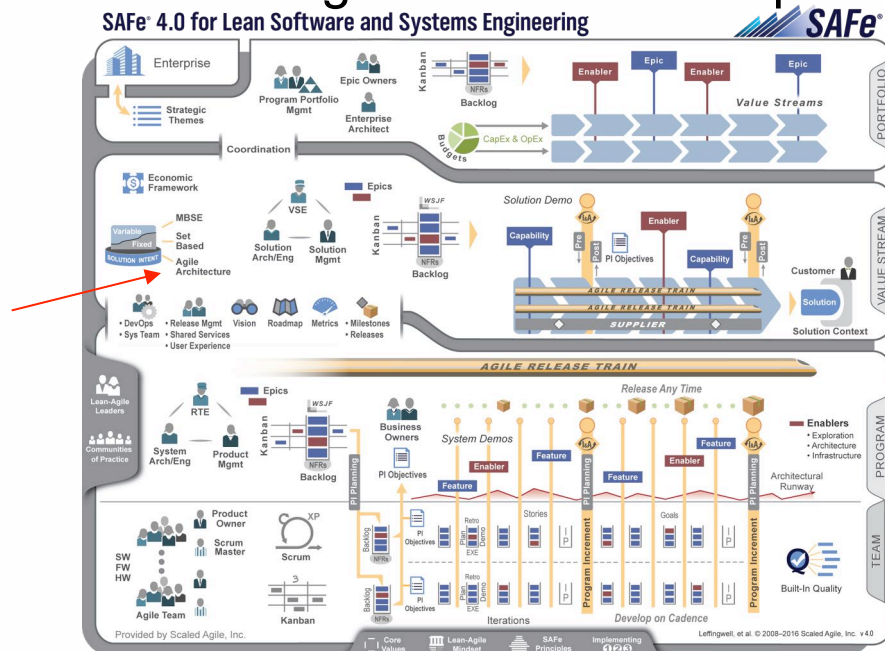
SAFe® 4.0 for Lean Software and Systems Engineering

SAFe®

Enterprise

Strategic Themes

Program Portfolio Mgmt

Epic Owners

Enterprise Architect

Kanban

NFRs

Backlog

Budgets

CapEx & OpEx

Enabler

Epic

Enabler

Epic

Value Streams

PORTFOLIO

Coordination

Economic Framework

MBSE

Set Based

Agile Architecture

Variable

Fixed

SOLUTION INTENT

VSE

Solution Arch/Eng

Solution Mgmt

Epics

WSJF

Kanban

NFRs

Backlog

Solution Demo

Capability

Pre

Post

PI Objectives

Enabler

Capability

Pre

Post

Customer

AGILE RELEASE TRAIN

AGILE RELEASE TRAIN

SUPPLIER

Solution

Solution Context

VALUE STREAM

• DevOps
• Sys Team

• Release Mgmt
• Shared Services
• User Experience

Vision

Roadmap

Metrics

• Milestones
• Releases

AGILE RELEASE TRAIN

Lean-Agile Leaders

Communities of Practice

RTE

System Arch/Eng

Product Mgmt

Epics

WSJF

Kanban

NFRs

Backlog

Business Owners

PI Objectives

PI Planning

Release Any Time

System Demos

Enabler

Feature

Feature

Feature

Enabler

Feature

Enablers
• Exploration
• Architecture
• Infrastructure

Architectural Runway

PROGRAM

SW
FW
HW

Agile Team

Product Owner

Scrum Master

XP

Scrum

Kanban

Backlog

NFRs

PI Objectives

Plan

Retro

Demo

EXE

Stories

IP

Program Increment

Goals

IP

PI Planning

Built-In Quality

Backlog

NFRs

PI Objectives

Plan

Retro

Demo

EXE

IP

IP

Iterations

Develop on Cadence

TEAM

Provided by Scaled Agile, Inc.

Core Values

Lean-Agile Mindset

SAFe Principles

Implementing 1 2 3

Leffingwell, et al. © 2008–2016 Scaled Agile, Inc. v 4.0